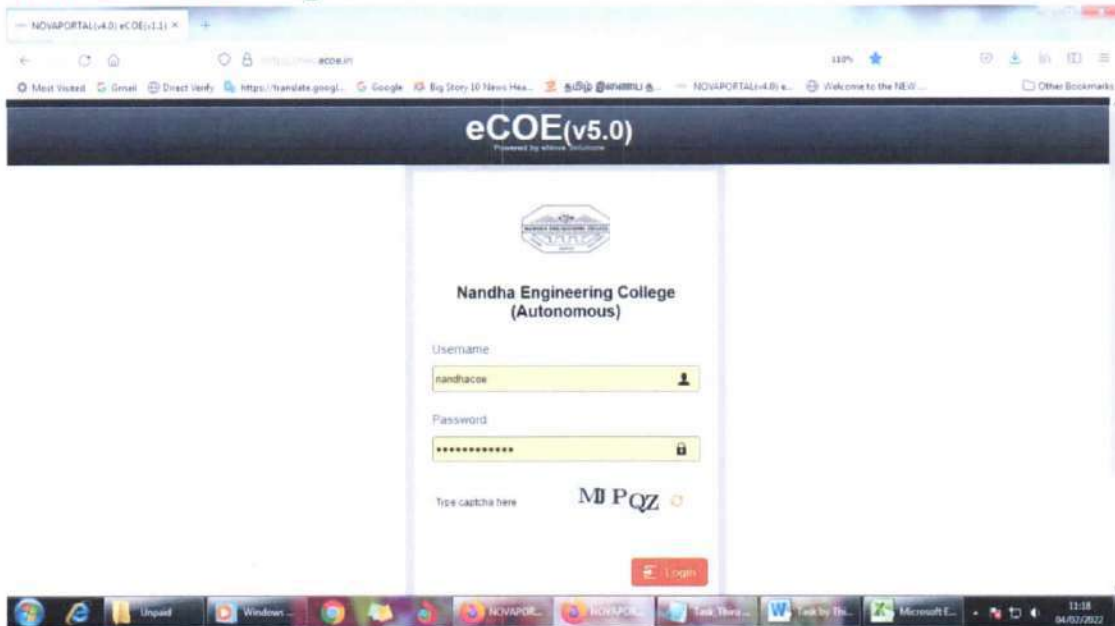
NOVAPORTAL(v4.0) eCOE(v1.1) ×

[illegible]ecoe.in

110%

Most Visited Gmail Direct Verify https://translate.googl... Google Big Story 10 News Hea... தமிழ் இணையம் ... NOVAPORTAL(v4.0) e... Welcome to the NEW ... Other Bookmarks

eCOE(v5.0)

Powered by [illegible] Solutions

Nandha Engineering College (Autonomous)

Username

nandhacoe

Password

•••••••••••••

Type captcha here

MJ PQZ

Login

Unpaid Windows ... NOVAPOR... NOVAPOR... Task Thro... Task by Thi... Microsoft E...

11:18 04/02/2022